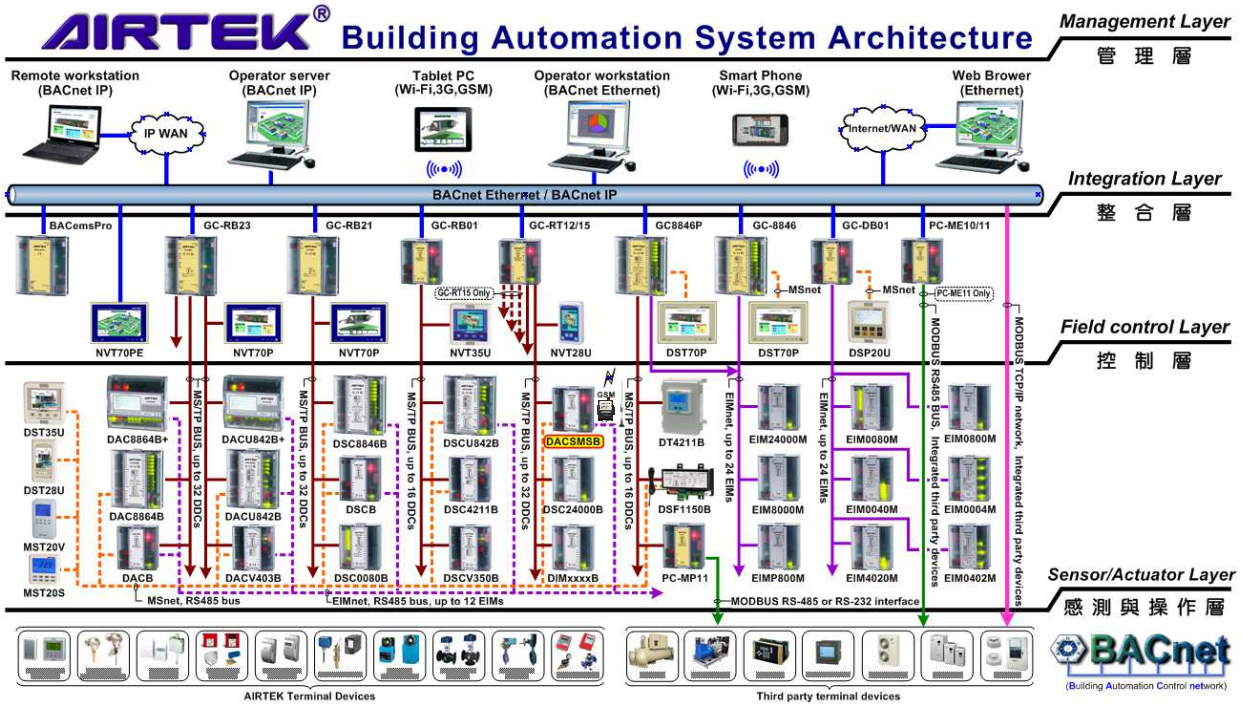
AIRTEK®
Building Automation System Architecture

Management Layer
管 理 層

Remote workstation (BACnet IP)
IP WAN
Operator server (BACnet IP)
Tablet PC (Wi-Fi,3G,GSM)
Operator workstation (BACnet Ethernet)
Smart Phone (Wi-Fi,3G,GSM)
Internet/WAN
Web Brower (Ethernet)

Integration Layer
整 合 層

BACnet Ethernet / BACnet IP

BACemsPro
GC-RB23
GC-RB21
GC-RB01
GC-RT12/15
GC8846P
GC-8846
GC-DB01
PC-ME10/11

GC-RT15 Only
MSnet
MSnet
PC-ME11 Only

NVT70PE
NVT70P
NVT70P
NVT35U
NVT28U
DST70P
DST70P
DSP20U

Field control Layer
控 制 層

DST35U
DST28U
MST20V
MST20S

DAC8864B+
DACU842B+
DSC8846B
DSCU842B
GSM
DACSMSB
DT4211B
EIM24000M
EIM0080M
EIM0800M

DAC8864B
DACU842B
DSCB
DSC4211B
DSC24000B
DSF1150B
EIM8000M
EIM0040M
EIM0004M

DACB
DACV403B
DSC0080B
DSCV350B
DIMxxxxB
PC-MP11
EIMP800M
EIM4020M
EIM0402M

MS/TP BUS, up to 32 DDCs
MS/TP BUS, up to 32 DDCs
MS/TP BUS, up to 16 DDCs
MS/TP BUS, up to 32 DDCs
MS/TP BUS, up to 16 DDCs
EIMnet, up to 24 EIMs
EIMnet, up to 24 EIMs
MODBUS RS485 BUS, Integrated third party devices
MODBUS TCP/IP network, Integrated third party devices

Sensor/Actuator Layer
感 測 與 操 作 層

MSnet, RS485 bus
EIMnet, RS485 bus, up to 12 EIMs
MODBUS RS-485 or RS-232 interface

AIRTEK Terminal Devices
Third party terminal devices

BACnet
(Building Automation Control network)